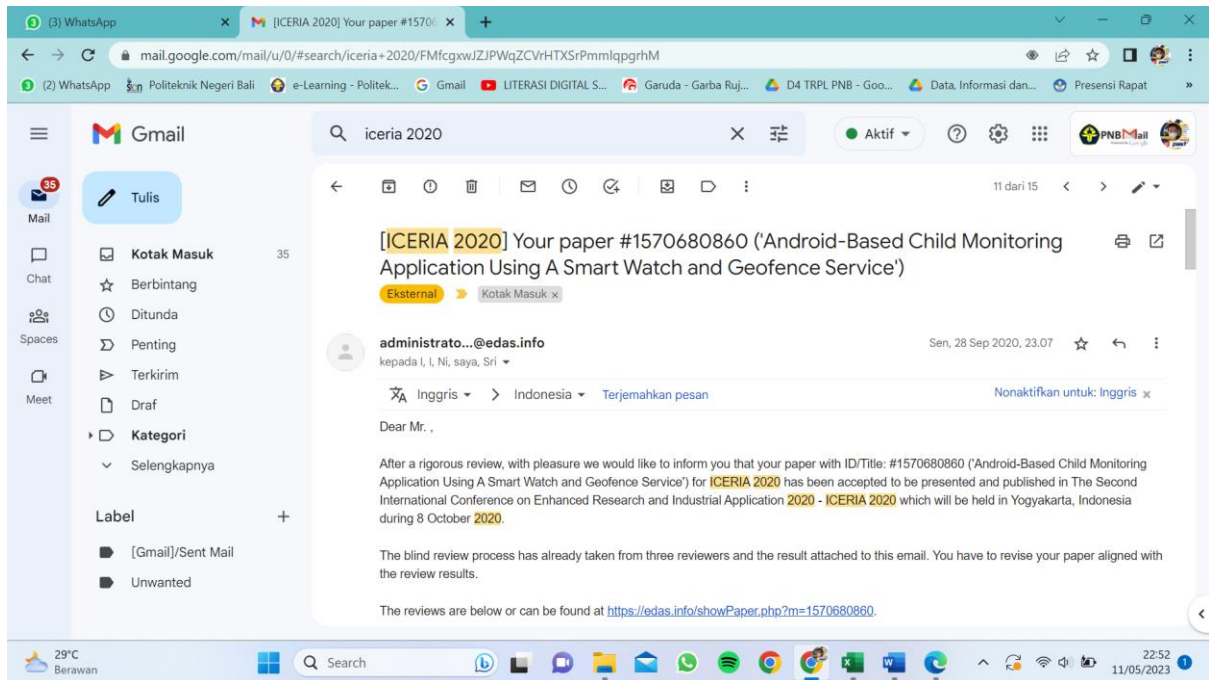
(3) WhatsApp
[ICERIA 2020] Your paper #1570
mail.google.com/mail/u/0/#search/iceria+2020/FMfcgxwJZJPWqZCVrHTXSrPmmlqpgrhM
(2) WhatsApp Politeknik Negeri Bali e-Learning - Politek... Gmail LITERASI DIGITAL S... Garuda - Garba Ruj... D4 TRPL PNB - Goo... Data, Informasi dan... Presensi Rapat

Gmail
iceria 2020
Aktif
PNBMail

35
Mail
Chat
Spaces
Meet

Tulis
Kotak Masuk 35
Berbintang
Ditunda
Penting
Terkirim
Draf
Kategori
Selengkapnya
Label +
[Gmail]/Sent Mail
Unwanted

11 dari 15

[ICERIA 2020] Your paper #1570680860 ('Android-Based Child Monitoring Application Using A Smart Watch and Geofence Service')
Eksternal Kotak Masuk ×

administrato...@edas.info
kepada I, I, Ni, saya, Sri
Sen, 28 Sep 2020, 23.07

Inggris > Indonesia Terjemahkan pesan Nonaktifkan untuk: Inggris ×

Dear Mr. ,

After a rigorous review, with pleasure we would like to inform you that your paper with ID/Title: #1570680860 ('Android-Based Child Monitoring Application Using A Smart Watch and Geofence Service') for ICERIA 2020 has been accepted to be presented and published in The Second International Conference on Enhanced Research and Industrial Application 2020 - ICERIA 2020 which will be held in Yogyakarta, Indonesia during 8 October 2020.

The blind review process has already taken from three reviewers and the result attached to this email. You have to revise your paper aligned with the review results.

The reviews are below or can be found at https://edas.info/showPaper.php?m=1570680860.

29°C
Berawan
Search
22:52
11/05/2023